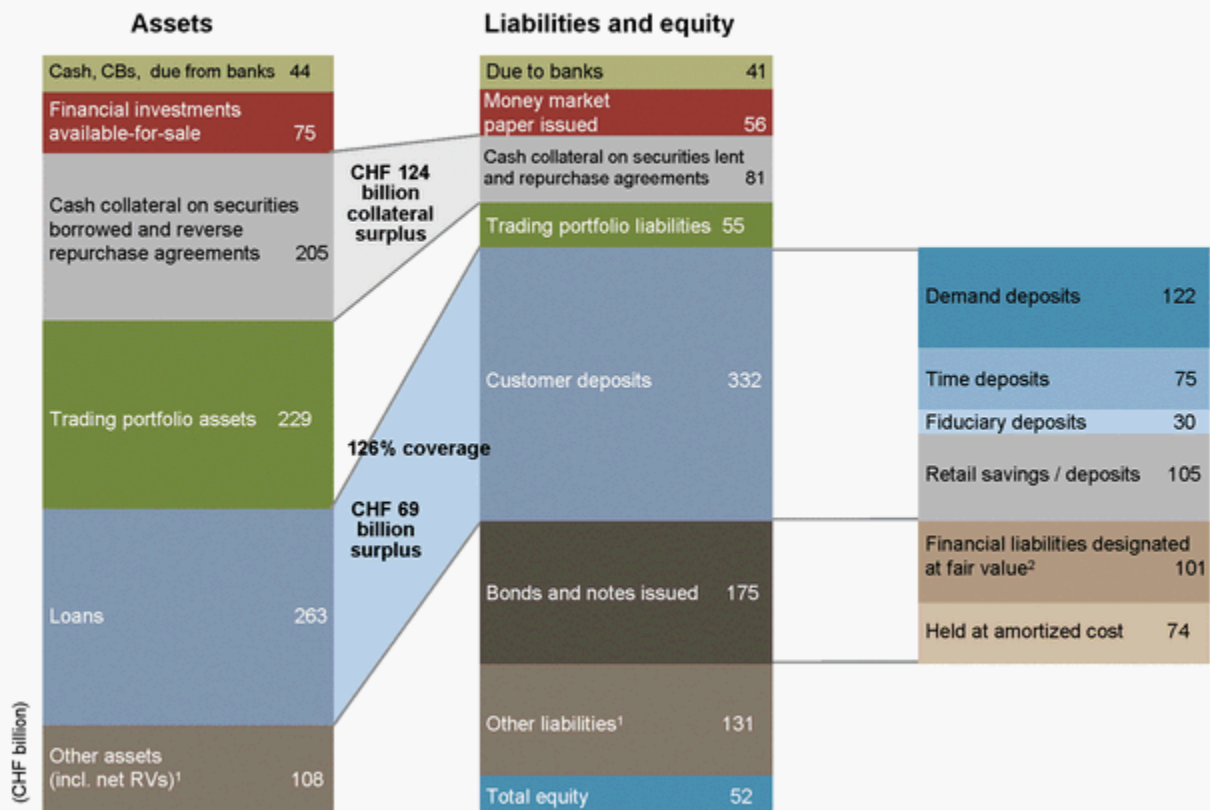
Assets

Cash, CBs, due from banks 44

Financial investments available-for-sale 75

Cash collateral on securities borrowed and reverse repurchase agreements 205

Trading portfolio assets 229

Loans 263

Other assets (incl. net RVs)$^1$ 108

(CHF billion)

CHF 124 billion collateral surplus

126% coverage

CHF 69 billion surplus

Liabilities and equity

Due to banks 41

Money market paper issued 56

Cash collateral on securities lent and repurchase agreements 81

Trading portfolio liabilities 55

Customer deposits 332

Bonds and notes issued 175

Other liabilities$^1$ 131

Total equity 52

Demand deposits 122

Time deposits 75

Fiduciary deposits 30

Retail savings / deposits 105

Financial liabilities designated at fair value$^2$ 101

Held at amortized cost 74